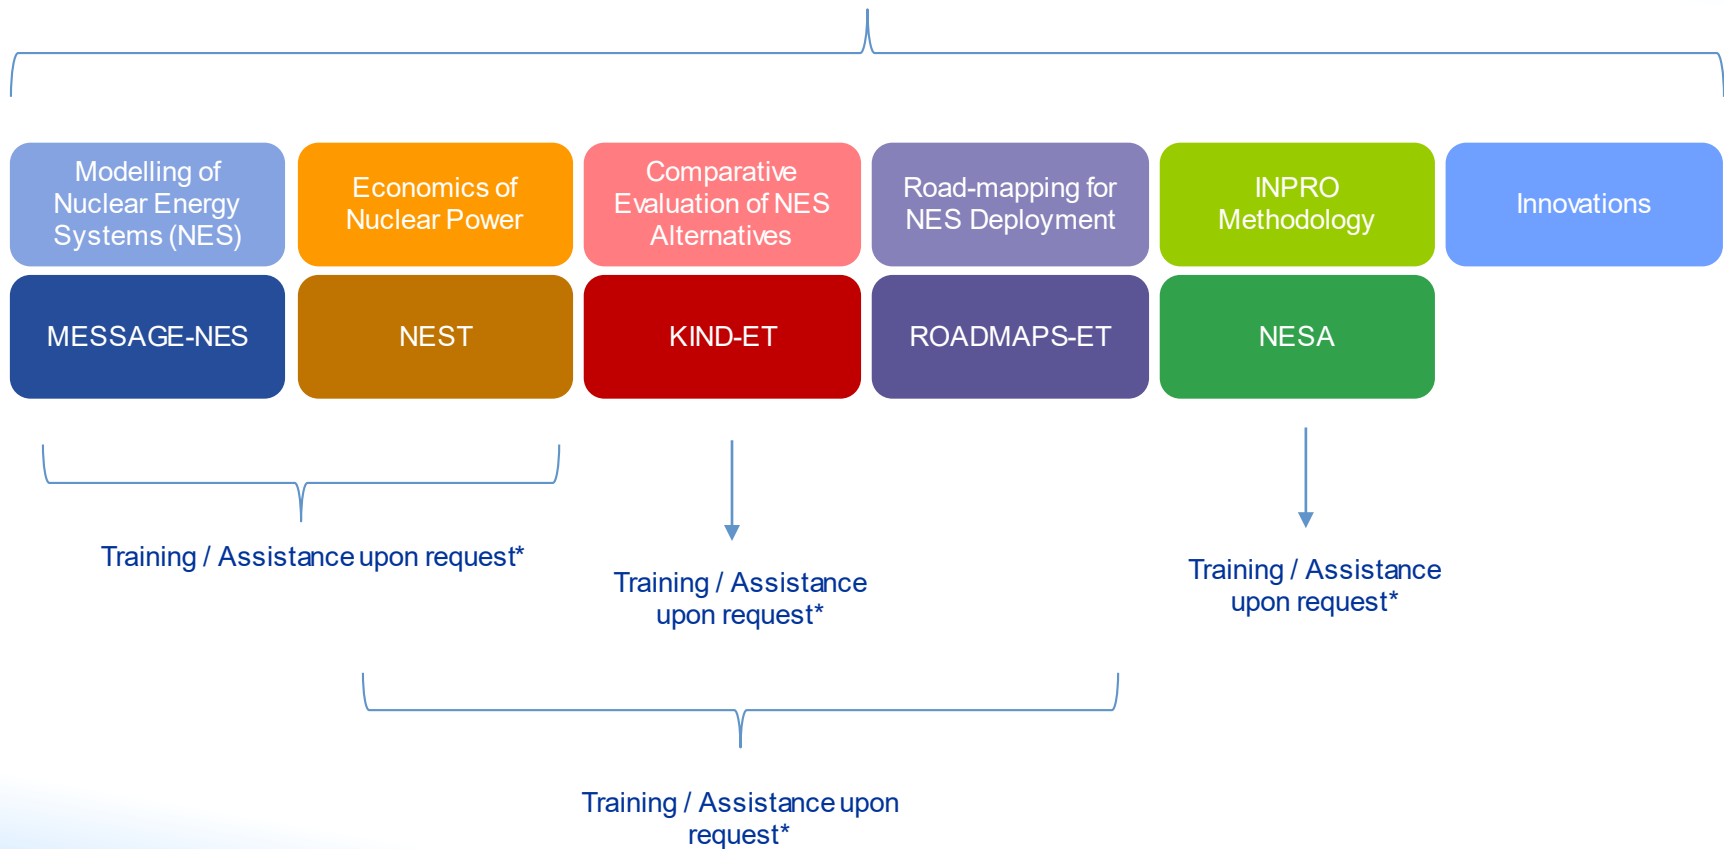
Modelling of Nuclear Energy Systems (NES)

Economics of Nuclear Power

Comparative Evaluation of NES Alternatives

Road-mapping for NES Deployment

INPRO Methodology

Innovations

MESSAGE-NES

NEST

KIND-ET

ROADMAPS-ET

NESA

Training / Assistance upon request*

Training / Assistance upon request*

Training / Assistance upon request*

Training / Assistance upon request*